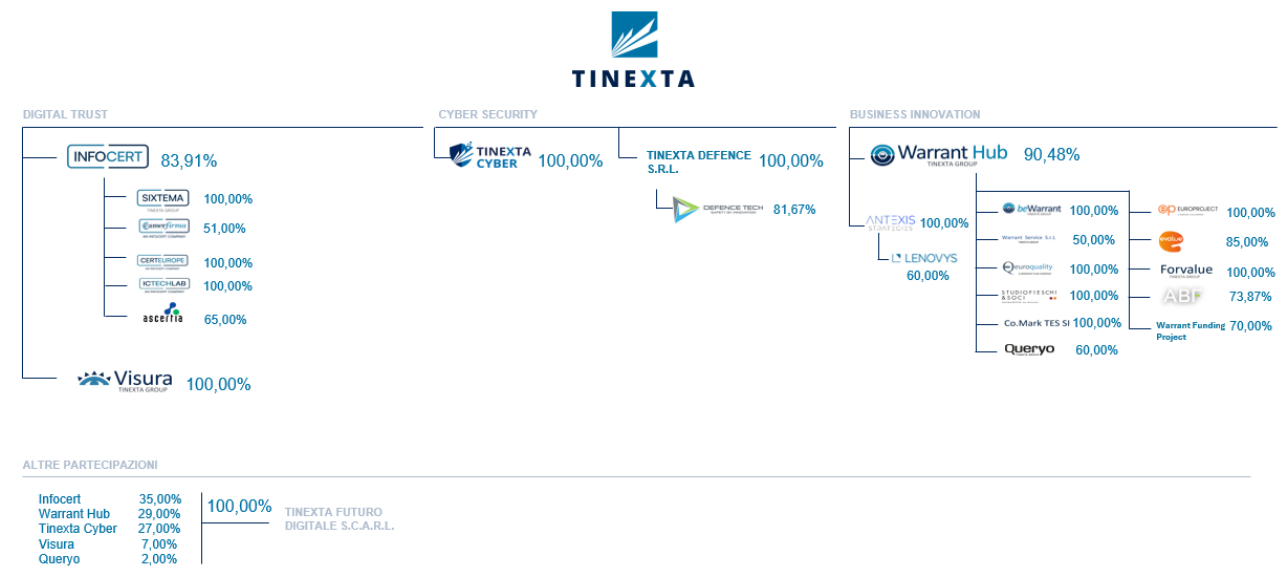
TINEXTA

DIGITAL TRUST

INFOCERT 83,91%

SIXTEMA 100,00%

Camerfirma 51,00%

CERTEUROPE 100,00%

ICTECHLAB 100,00%

ascertia 65,00%

Visura TINEXTA GROUP 100,00%

CYBER SECURITY

TINEXTA CYBER 100,00%

TINEXTA DEFENCE S.R.L. 100,00%

DEFENCE TECH 81,67%

BUSINESS INNOVATION

Warrant Hub TINEXTA GROUP 90,48%

ANTEXIS STRATEGIES 100,00%

LENOVYS 60,00%

beWarrant 100,00%

Warrant Service S.r.l. 50,00%

euroquality 100,00%

STUDIO FIESCHI & SOCI 100,00%

Co.Mark TES Sl 100,00%

Queryo 60,00%

EUROPROJECT 100,00%

evalue 85,00%

Forvalue TINEXTA GROUP 100,00%

ABF 73,87%

Warrant Funding Project 70,00%

ALTRE PARTECIPAZIONI

| | |
|---|---|
| Infocert | 35,00% |
| Warrant Hub | 29,00% |
| Tinexta Cyber | 27,00% |
| Visura | 7,00% |
| Queryo | 2,00% |

100,00% TINEXTA FUTURO DIGITALE S.C.A.R.L.